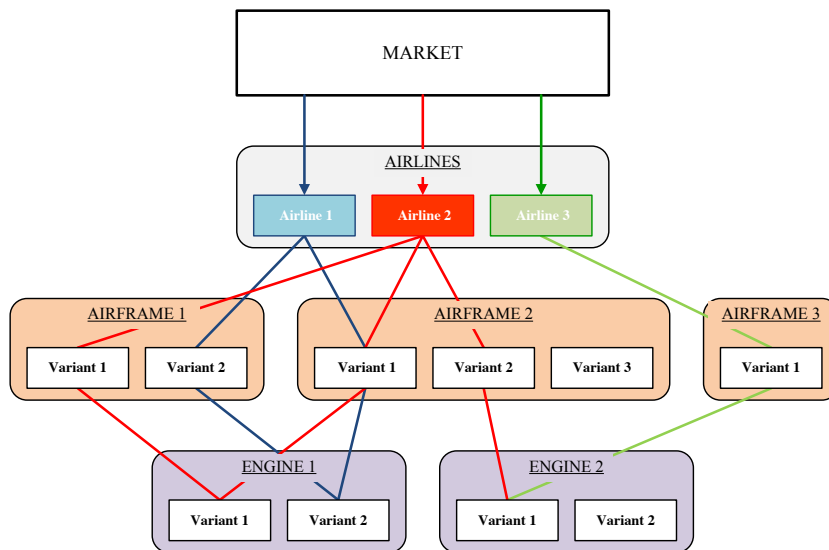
MARKET

AIRLINES

Airline 1

Airline 2

Airline 3

AIRFRAME 1

Variant 1

Variant 2

AIRFRAME 2

Variant 1

Variant 2

Variant 3

AIRFRAME 3

Variant 1

ENGINE 1

Variant 1

Variant 2

ENGINE 2

Variant 1

Variant 2